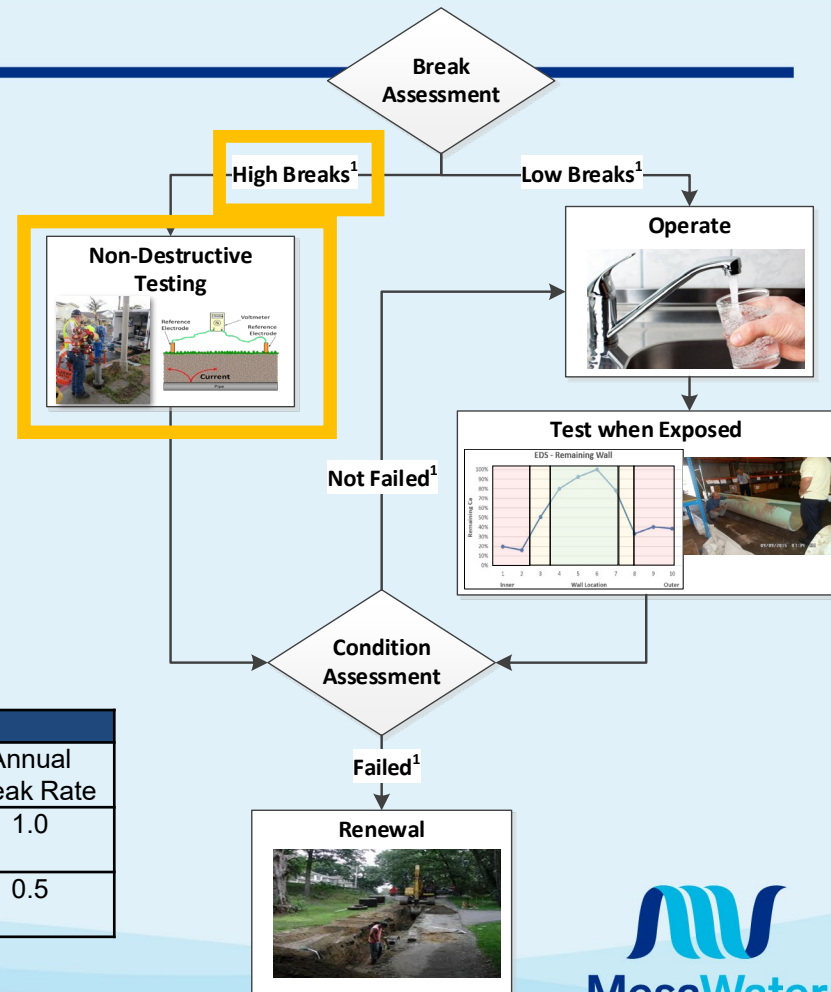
Break Assessment

High Breaks$^1$

Low Breaks$^1$

Non-Destructive Testing

Reference Electrode

Voltmeter

Reference Electrode

Current

Pipe

Operate

Test when Exposed

EDS - Remaining Wall

100%
90%
80%
70%
60%
50%
40%
30%
20%
10%
0%

Remaining Ca

1 2 3 4 5 6 7 8 9 10

Inner

Wall Location

Outer

Not Failed$^1$

Condition Assessment

Failed$^1$

Renewal

| Annual eak Rate |
|---|
| 1.0 |
| 0.5 |

MesaWater